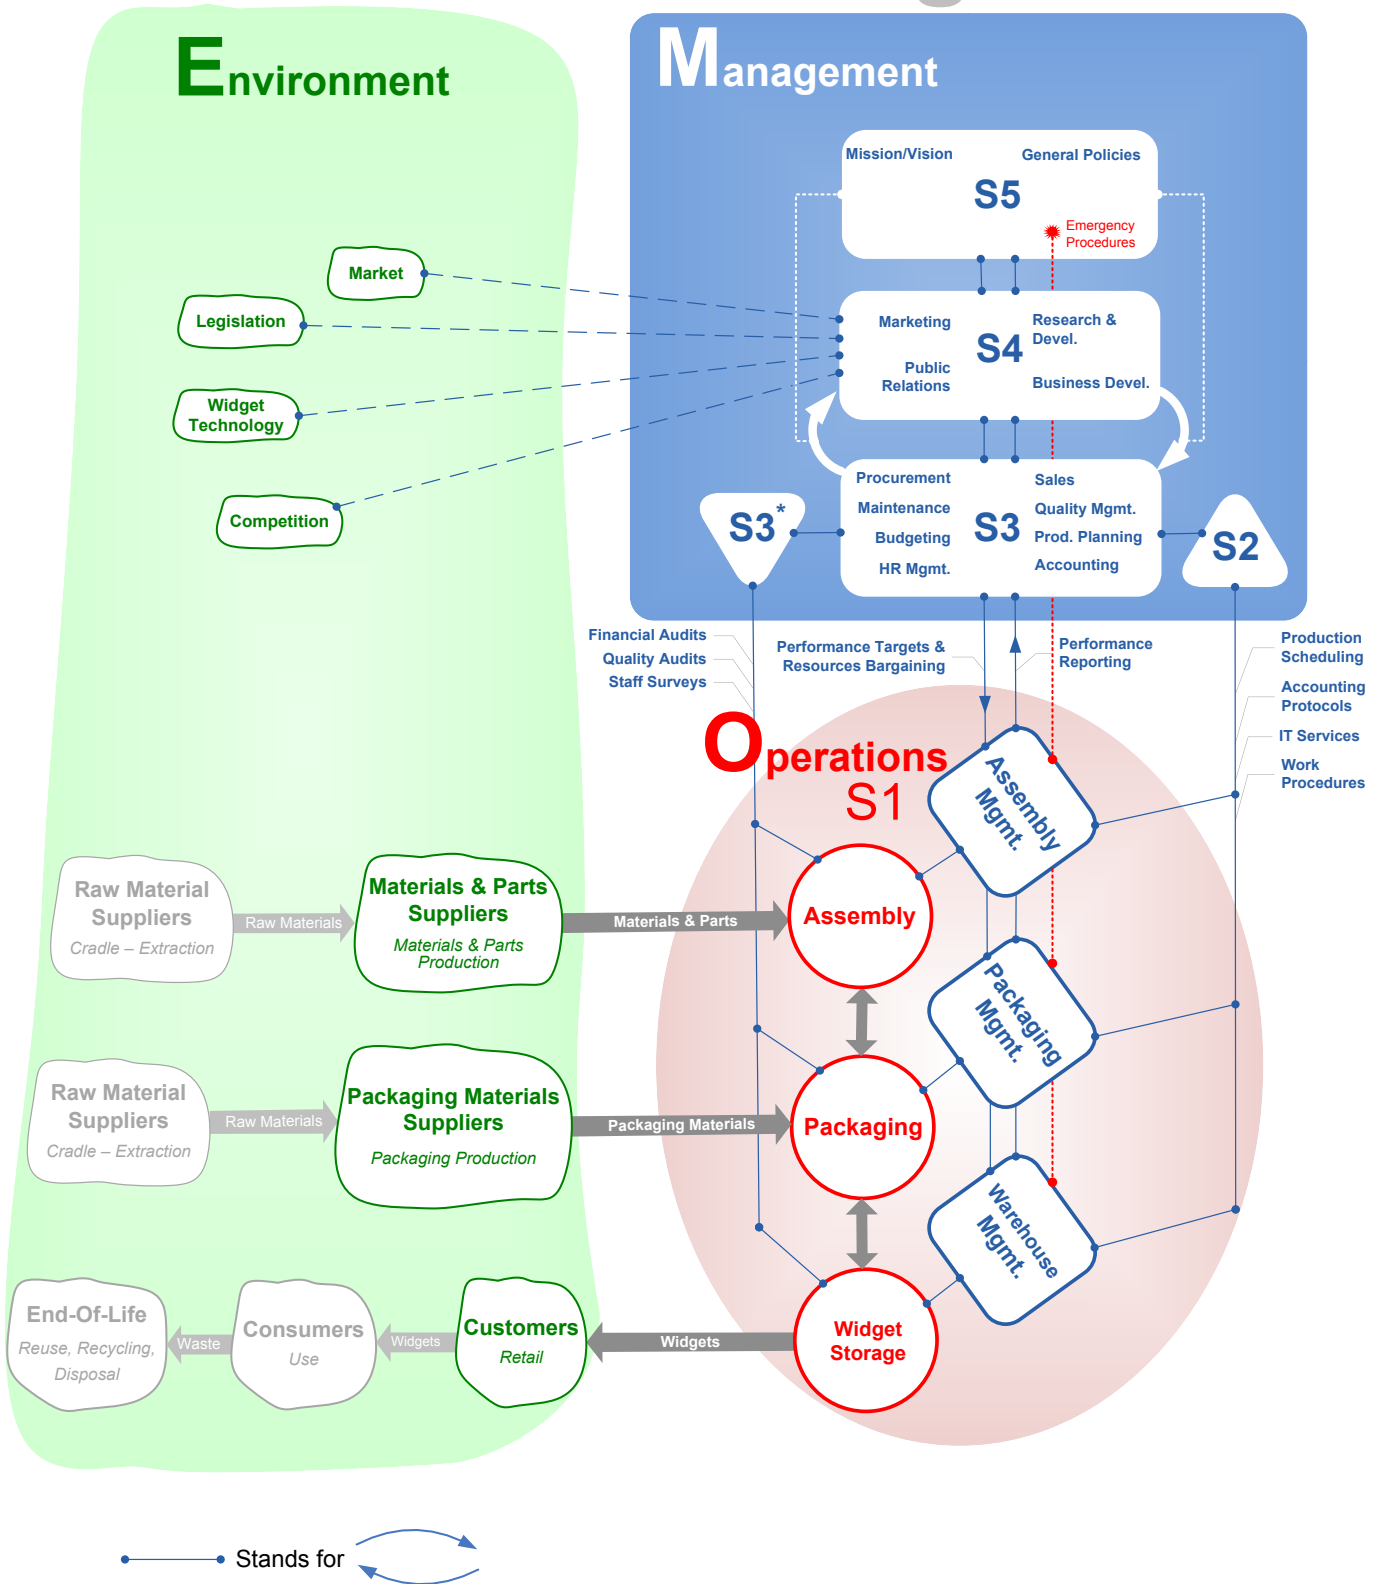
Environment

Management

Mission/Vision
General Policies
S5
Emergency Procedures

Marketing
Research & Devel.
S4
Public Relations
Business Devel.

Procurement
Sales
Maintenance
Quality Mgmt.
Budgeting
S3
Prod. Planning
HR Mgmt.
Accounting

S3*
S2

Market
Legislation
Widget Technology
Competition

Financial Audits
Quality Audits
Staff Surveys
Performance Targets & Resources Bargaining
Performance Reporting
Production Scheduling
Accounting Protocols
IT Services
Work Procedures

Operations
S1

Assembly Mgmt.
Packaging Mgmt.
Warehouse Mgmt.

Raw Material Suppliers
Cradle – Extraction
Raw Materials
Materials & Parts Suppliers
Materials & Parts Production
Materials & Parts
Assembly

Raw Material Suppliers
Cradle – Extraction
Raw Materials
Packaging Materials Suppliers
Packaging Production
Packaging Materials
Packaging

End-Of-Life
Reuse, Recycling, Disposal
Waste
Consumers
Use
Widgets
Customers
Retail
Widgets
Widget Storage

Stands for